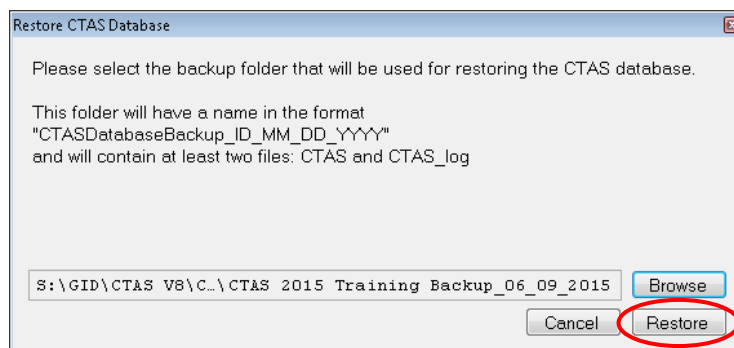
Restore CTAS Database

Please select the backup folder that will be used for restoring the CTAS database.

This folder will have a name in the format
"CTASDatabaseBackup_ID_MM_DD_YYYY"
and will contain at least two files: CTAS and CTAS_log

S:\GID\CTAS V8\C…\CTAS 2015 Training Backup_06_09_2015

Browse

Cancel

Restore